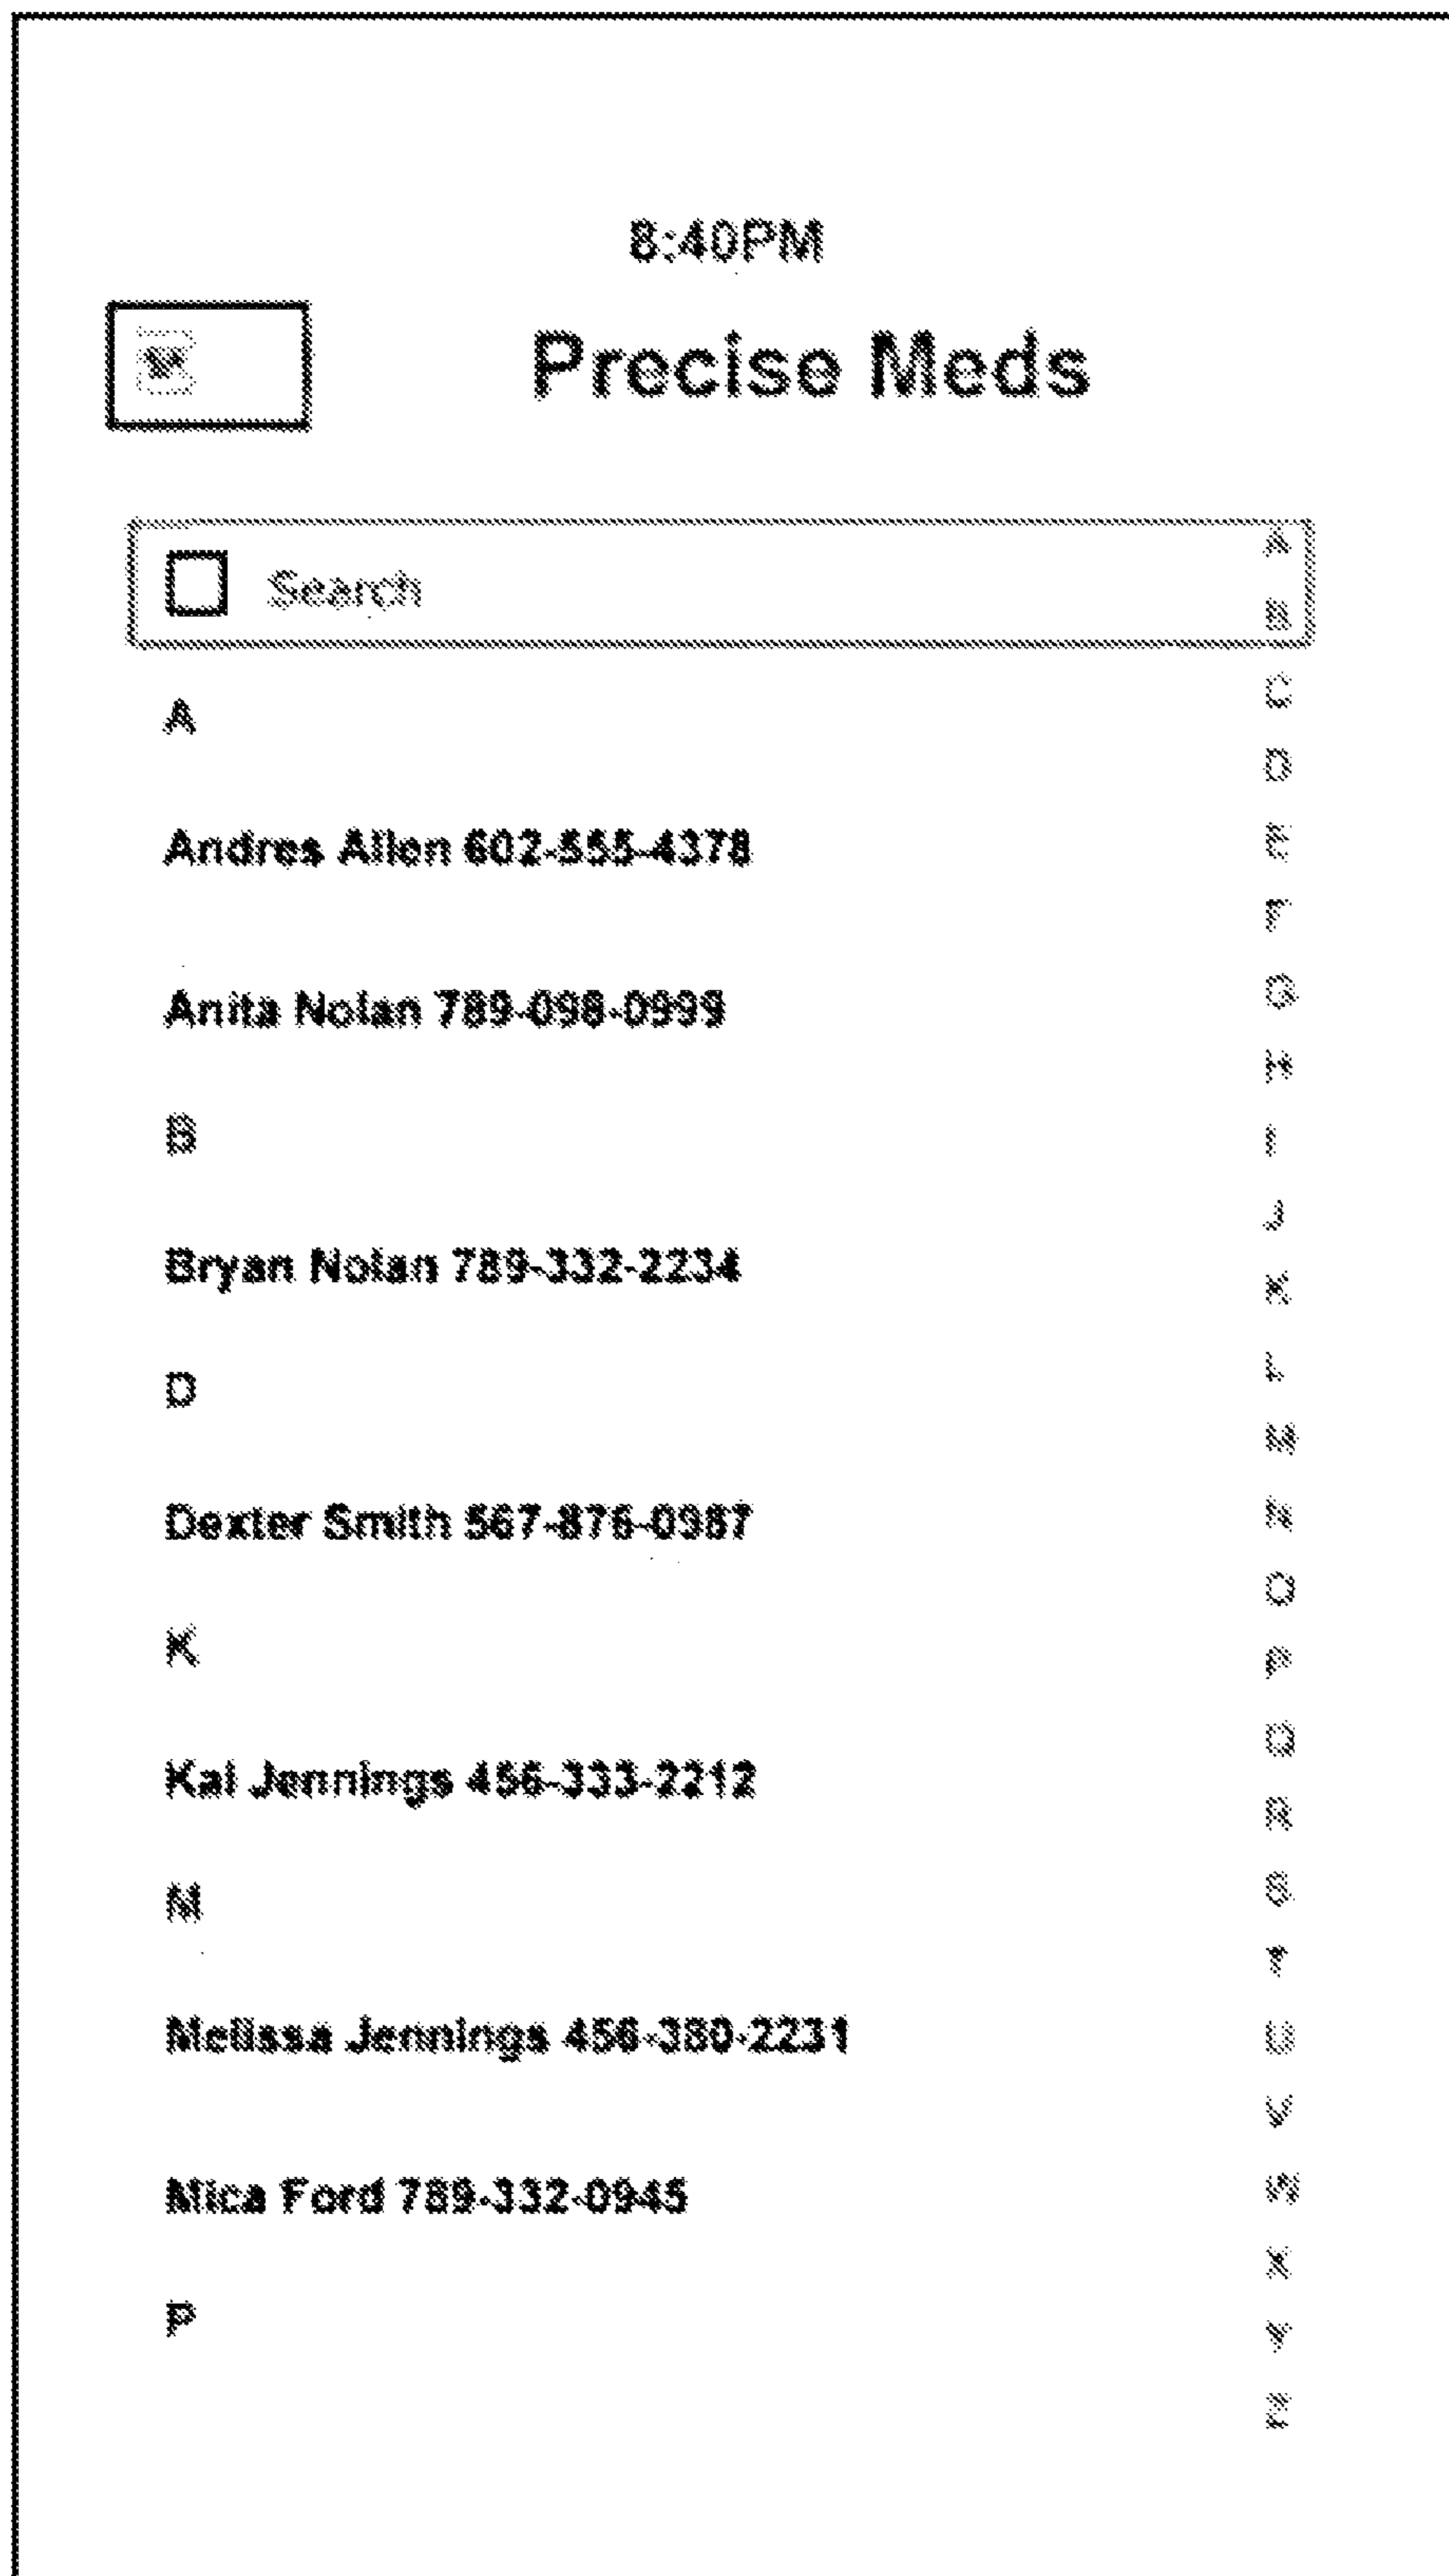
8:40PM

Precise Meds

Search

A

Andres Allen 602-555-4378

Anita Nolan 789-098-0999

B

Bryan Nolan 789-332-2234

D

Dexter Smith 567-876-0987

K

Kai Jennings 456-333-2212

M

Melissa Jennings 456-380-2231

Mica Ford 789-332-0945

P

A
B
C
D
E
F
G
H
I
J
K
L
M
N
O
P
Q
R
S
T
U
V
W
X
Y
Z